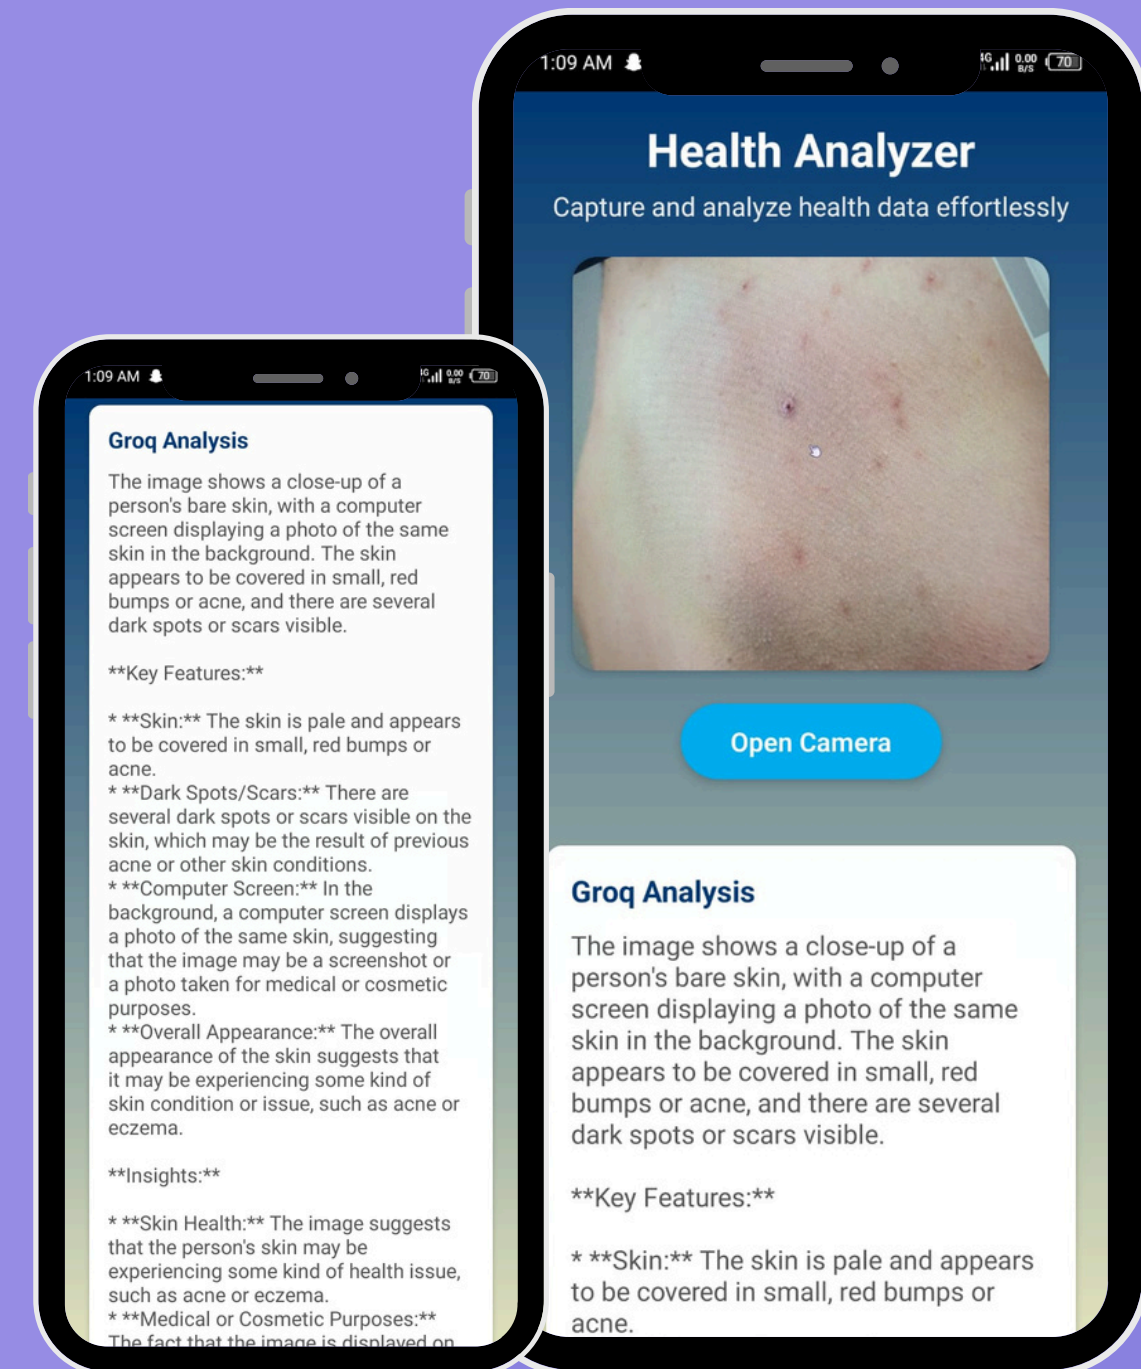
1:09 AM

Groq Analysis

The image shows a close-up of a person's bare skin, with a computer screen displaying a photo of the same skin in the background. The skin appears to be covered in small, red bumps or acne, and there are several dark spots or scars visible.

**Key Features:**

* **Skin:** The skin is pale and appears to be covered in small, red bumps or acne.
* **Dark Spots/Scars:** There are several dark spots or scars visible on the skin, which may be the result of previous acne or other skin conditions.
* **Computer Screen:** In the background, a computer screen displays a photo of the same skin, suggesting that the image may be a screenshot or a photo taken for medical or cosmetic purposes.
* **Overall Appearance:** The overall appearance of the skin suggests that it may be experiencing some kind of skin condition or issue, such as acne or eczema.

**Insights:**

* **Skin Health:** The image suggests that the person's skin may be experiencing some kind of health issue, such as acne.
* **Medical or Cosmetic Purposes:**
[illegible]

1:09 AM

Health Analyzer

Capture and analyze health data effortlessly

Open Camera

Groq Analysis

The image shows a close-up of a person's bare skin, with a computer screen displaying a photo of the same skin in the background. The skin appears to be covered in small, red bumps or acne, and there are several dark spots or scars visible.

**Key Features:**

* **Skin:** The skin is pale and appears to be covered in small, red bumps or acne.